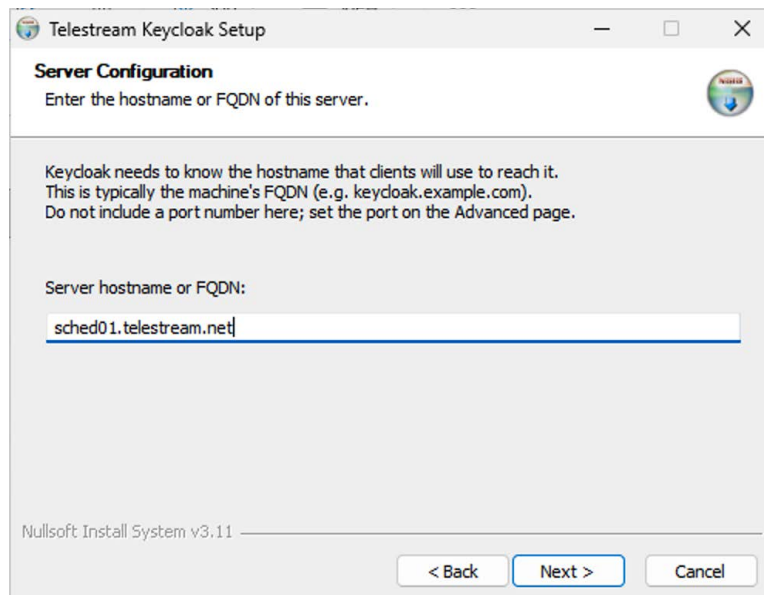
Telestream Keycloak Setup

Server Configuration
Enter the hostname or FQDN of this server.

Keycloak needs to know the hostname that clients will use to reach it.
This is typically the machine's FQDN (e.g. keycloak.example.com).
Do not include a port number here; set the port on the Advanced page.

Server hostname or FQDN:

sched01.telestream.net

Nullsoft Install System v3.11

< Back
Next >
Cancel